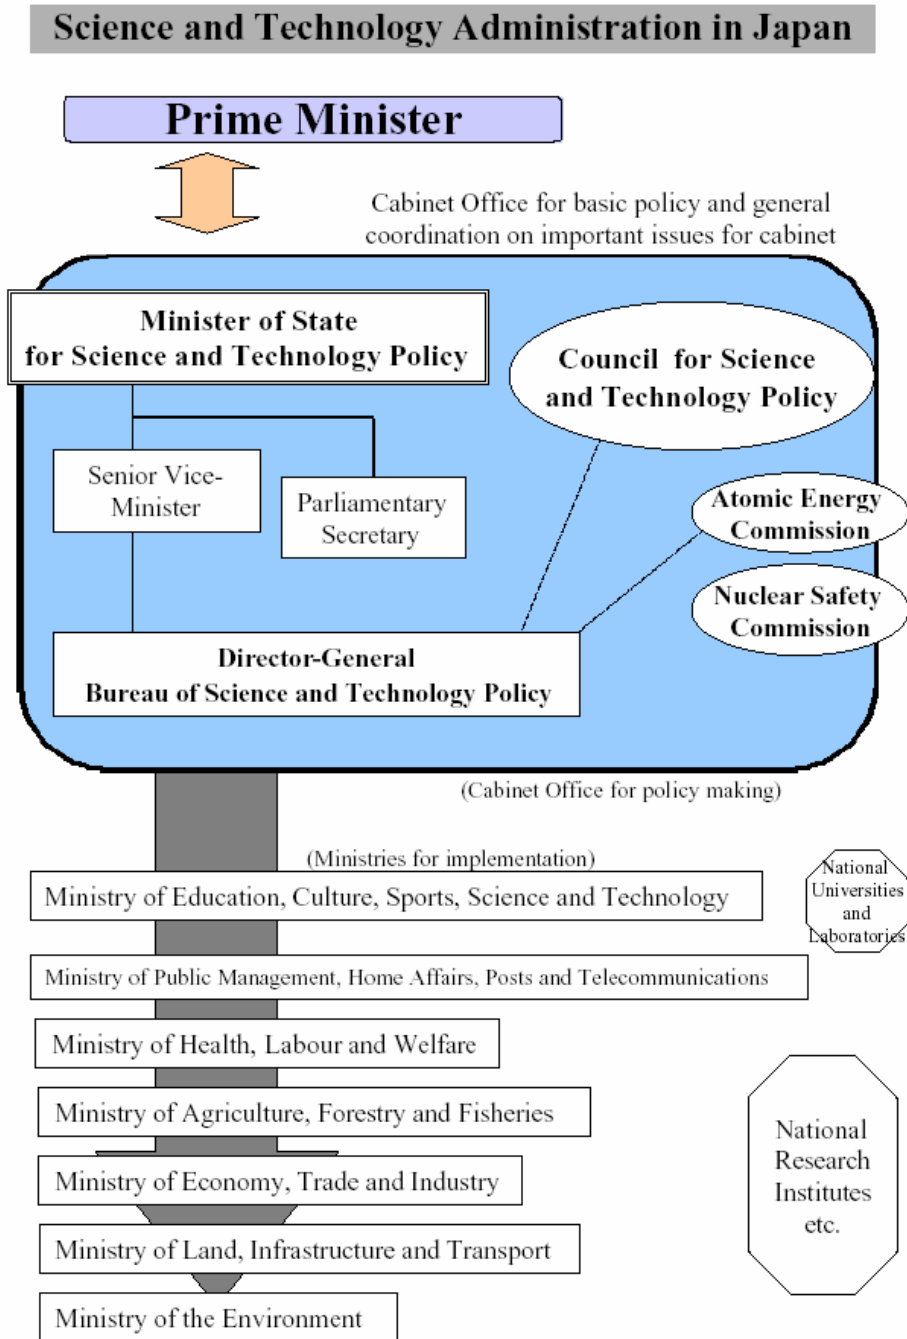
Science and Technology Administration in Japan

Prime Minister

Cabinet Office for basic policy and general coordination on important issues for cabinet

Minister of State for Science and Technology Policy

Council for Science and Technology Policy

Senior Vice-Minister

Parliamentary Secretary

Atomic Energy Commission

Nuclear Safety Commission

Director-General Bureau of Science and Technology Policy

(Cabinet Office for policy making)

(Ministries for implementation)

Ministry of Education, Culture, Sports, Science and Technology

National Universities and Laboratories

Ministry of Public Management, Home Affairs, Posts and Telecommunications

Ministry of Health, Labour and Welfare

Ministry of Agriculture, Forestry and Fisheries

National Research Institutes etc.

Ministry of Economy, Trade and Industry

Ministry of Land, Infrastructure and Transport

Ministry of the Environment